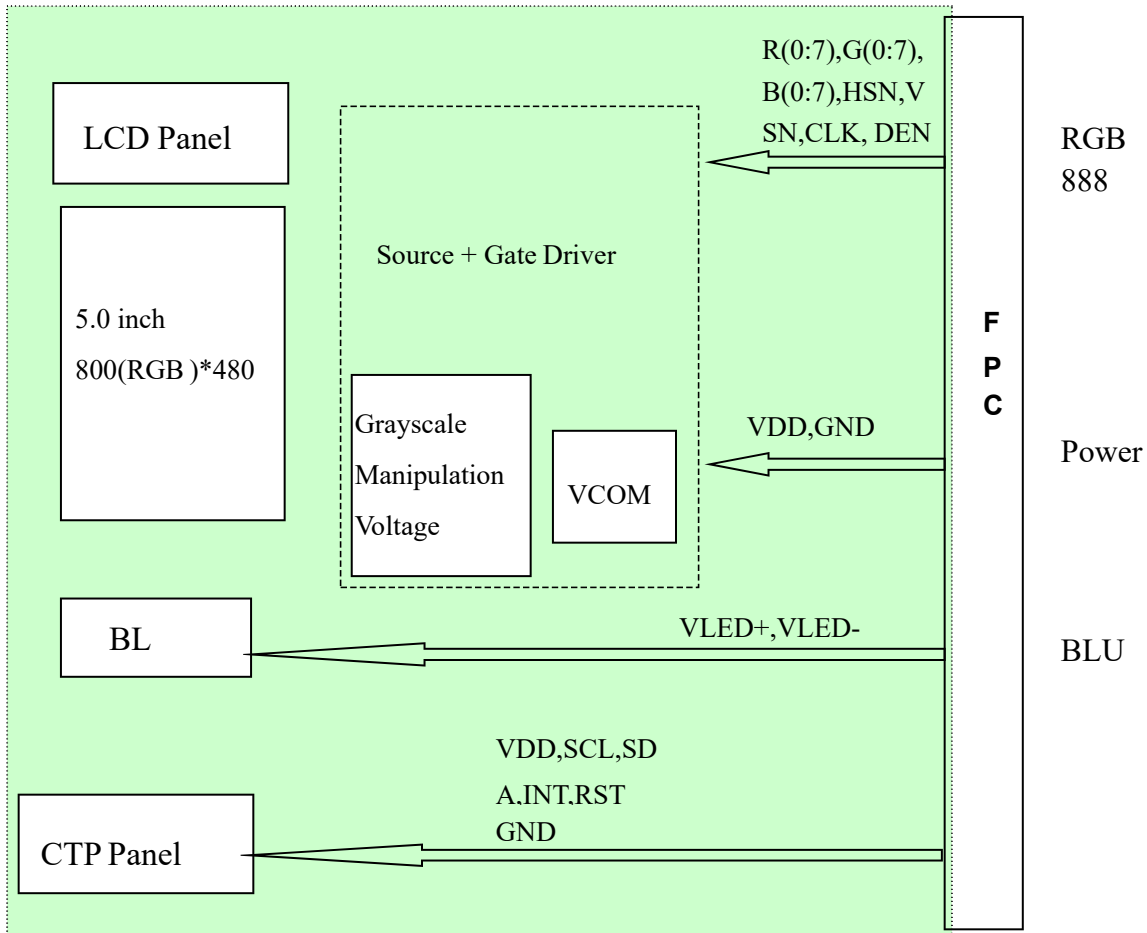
LCD Panel

5.0 inch

800(RGB )*480

Source + Gate Driver

Grayscale Manipulation Voltage

VCOM

R(0:7),G(0:7), B(0:7),HSN,V SN,CLK, DEN

RGB 888

VDD,GND

Power

F P C

BL

VLED+,VLED-

BLU

VDD,SCL,SD A,INT,RST GND

CTP Panel